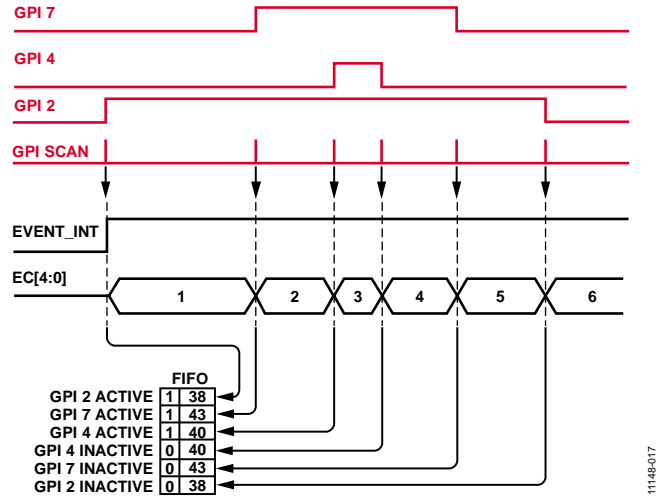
GPI 7

GPI 4

GPI 2

GPI SCAN

EVENT_INT

EC[4:0]

1 2 3 4 5 6

FIFO

| | | |
|---|---|---|
| GPI 2 ACTIVE | 1 | 38 |
| GPI 7 ACTIVE | 1 | 43 |
| GPI 4 ACTIVE | 1 | 40 |
| GPI 4 INACTIVE | 0 | 40 |
| GPI 7 INACTIVE | 0 | 43 |
| GPI 2 INACTIVE | 0 | 38 |

11148-017